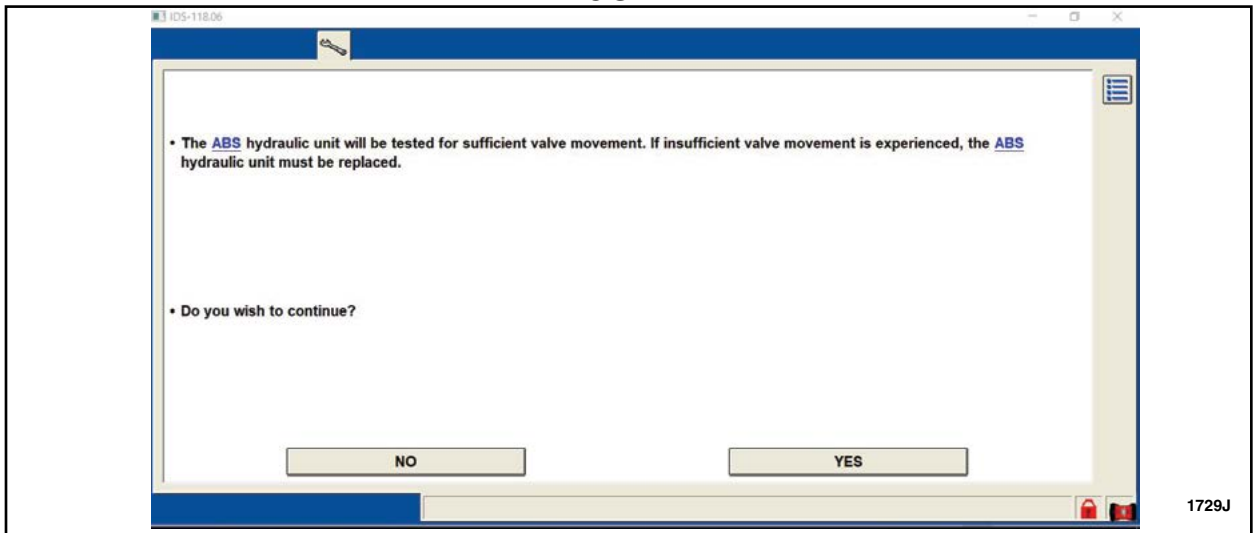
IDS-118.06

• The ABS hydraulic unit will be tested for sufficient valve movement. If insufficient valve movement is experienced, the ABS hydraulic unit must be replaced.

• Do you wish to continue?

NO

YES

1729J